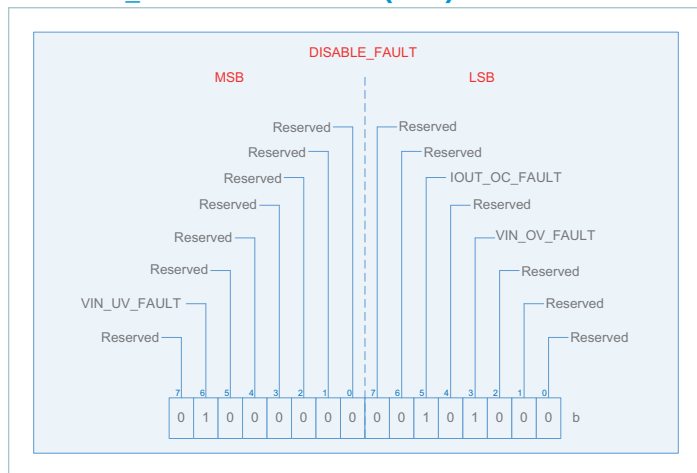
DISABLE_FAULT

MSB

LSB

Reserved
Reserved
Reserved
Reserved
Reserved
Reserved
VIN_UV_FAULT
Reserved

Reserved
Reserved
IOUT_OC_FAULT
Reserved
VIN_OV_FAULT
Reserved
Reserved
Reserved

| 7 | 6 | 5 | 4 | 3 | 2 | 1 | 0 | 7 | 6 | 5 | 4 | 3 | 2 | 1 | 0 | |
|---|---|---|---|---|---|---|---|---|---|---|---|---|---|---|---|---|
| 0 | 1 | 0 | 0 | 0 | 0 | 0 | 0 | 0 | 0 | 1 | 0 | 1 | 0 | 0 | 0 | b |